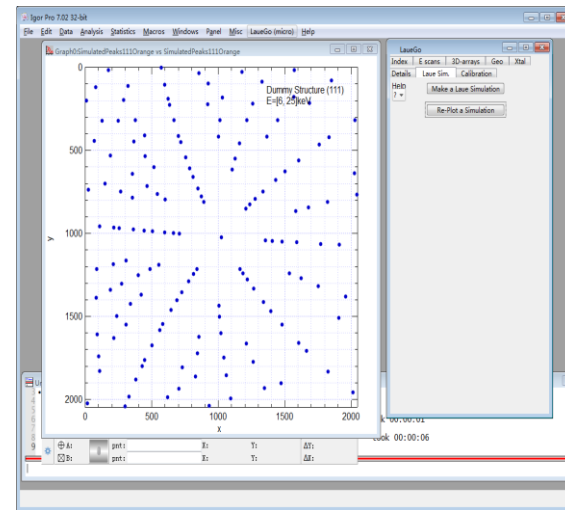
Igor Pro 7.02 32-bit

File Edit Data Analysis Statistics Macros Windows Panel Misc LaueGo (micro) Help

Graph0:SimulatedPeaks111Orange vs SimulatedPeaks111Orange

Dummy Structure (111)
E=[6,25]keV

0
500
1000
1500
2000

Y

0
500
1000
1500
2000

X

LaueGo

Index | E scans | 3D-arrays | Geo | Xtal
Details | Laue Sim. | Calibration

Help
?

Make a Laue Simulation

Re-Plot a Simulation

A: pnt: X: Y: ΔY:
B: pnt: X: Y: ΔX:

ck 00:00:01
ook 00:00:06